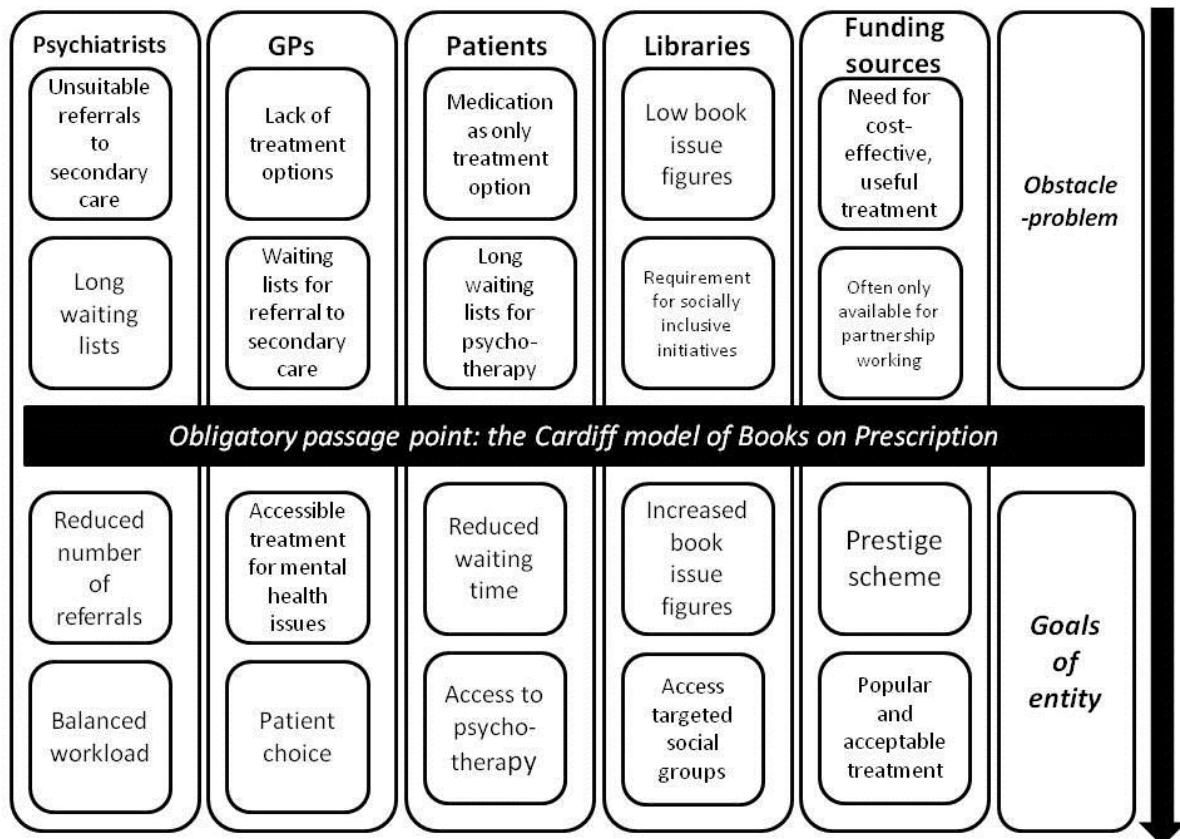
Psychiatrists

Unsuitable referrals to secondary care

Long waiting lists

GPs

Lack of treatment options

Waiting lists for referral to secondary care

Patients

Medication as only treatment option

Long waiting lists for psycho-therapy

Libraries

Low book issue figures

Requirement for socially inclusive initiatives

Funding sources

Need for cost-effective, useful treatment

Often only available for partnership working

*Obstacle -problem*

*Obligatory passage point: the Cardiff model of Books on Prescription*

Reduced number of referrals

Balanced workload

Accessible treatment for mental health issues

Patient choice

Reduced waiting time

Access to psycho-therapy

Increased book issue figures

Access targeted social groups

Prestige scheme

Popular and acceptable treatment

*Goals of entity*